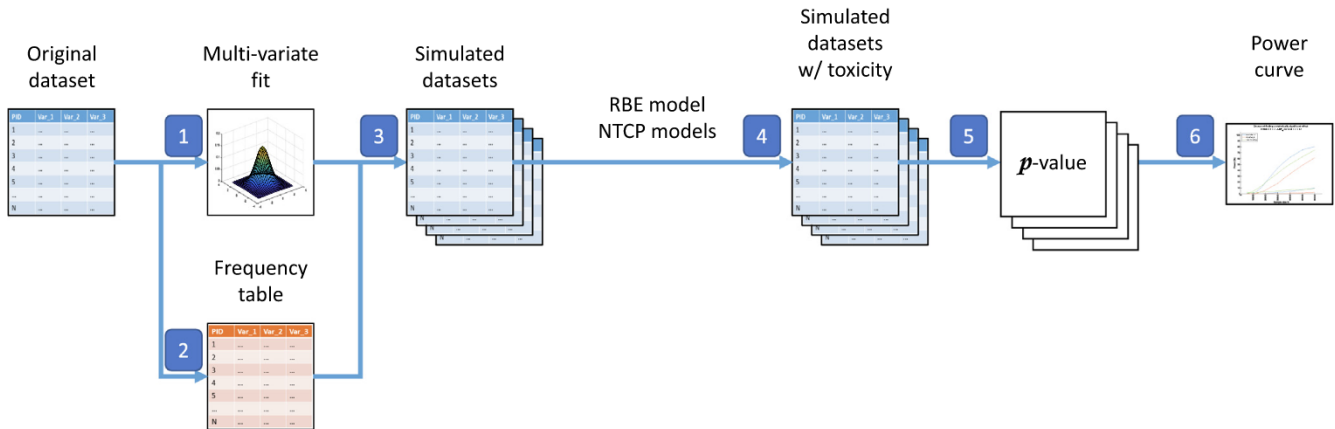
Original dataset

| PID | Var_1 | Var_2 | Var_3 |
|---|---|---|---|
| 1 | ... | ... | ... |
| 2 | ... | ... | ... |
| 3 | ... | ... | ... |
| 4 | ... | ... | ... |
| 5 | ... | ... | ... |
| ... | ... | ... | ... |
| N | ... | ... | ... |

1

Multi-variate fit

2

Frequency table

| PID | Var_1 | Var_2 | Var_3 |
|---|---|---|---|
| 1 | ... | ... | ... |
| 2 | ... | ... | ... |
| 3 | ... | ... | ... |
| 4 | ... | ... | ... |
| 5 | ... | ... | ... |
| ... | ... | ... | ... |
| N | ... | ... | ... |

3

Simulated datasets

| PID | Var_1 | Var_2 | Var_3 |
|---|---|---|---|
| 1 | ... | ... | ... |
| 2 | ... | ... | ... |
| 3 | ... | ... | ... |
| 4 | ... | ... | ... |
| 5 | ... | ... | ... |
| ... | ... | ... | ... |
| N | ... | ... | ... |

RBE model
NTCP models

4

Simulated datasets w/ toxicity

| PID | Var_1 | Var_2 | Var_3 |
|---|---|---|---|
| 1 | ... | ... | ... |
| 2 | ... | ... | ... |
| 3 | ... | ... | ... |
| 4 | ... | ... | ... |
| 5 | ... | ... | ... |
| ... | ... | ... | ... |
| N | ... | ... | ... |

5

$p$-value

6

Power curve

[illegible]